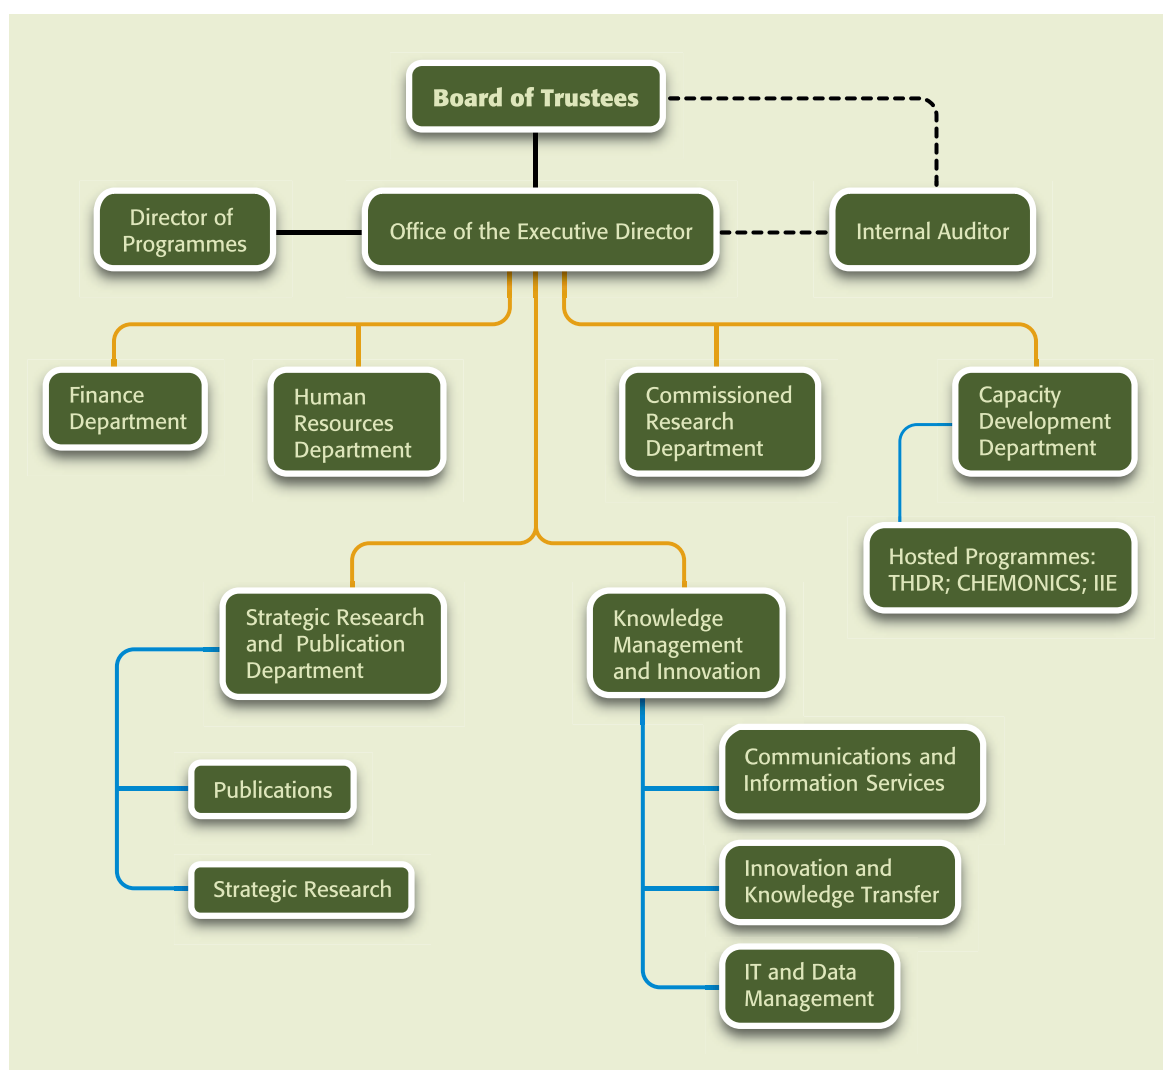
Board of Trustees

Director of Programmes

Office of the Executive Director

Internal Auditor

Finance Department

Human Resources Department

Commissioned Research Department

Capacity Development Department

Hosted Programmes: THDR; CHEMONICS; IIE

Strategic Research and Publication Department

Knowledge Management and Innovation

Publications

Strategic Research

Communications and Information Services

Innovation and Knowledge Transfer

IT and Data Management